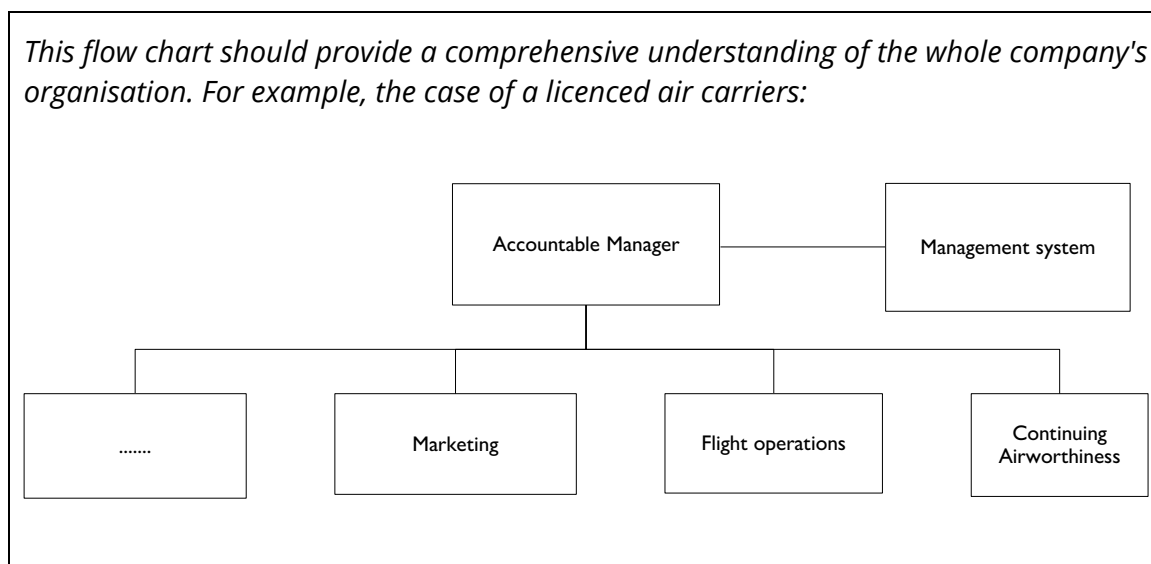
This flow chart should provide a comprehensive understanding of the whole company's organisation. For example, the case of a licenced air carriers:

Accountable Manager

Management system

.......

Marketing

Flight operations

Continuing Airworthiness